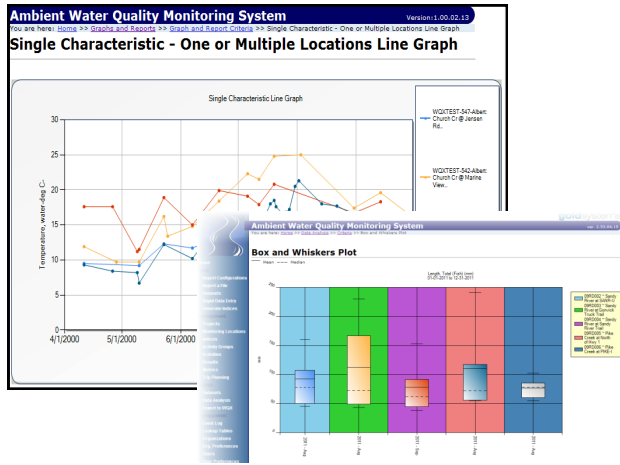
Ambient Water Quality Monitoring System
Version:1.00.02.13

You are here: Home >> Graphs and Reports >> Graph and Report Criteria >> Single Characteristic - One or Multiple Locations Line Graph

Single Characteristic - One or Multiple Locations Line Graph

Single Characteristic Line Graph

Temperature, water-deg C-

30
25
20
15
10
5
0

4/1/2000
5/1/2000
6/1/2000

WQXTEST-547-Albert: Church Cr @ Jensen Rd...

WQXTEST-542-Albert: Church Cr @ Marina View...

Ambient Water Quality Monitoring System
ver. 1.00.04.13

You are here: Home >> Data Analysis >> Criteria >> Box and Whiskers Plot

Box and Whiskers Plot

— Mean — Median

Length, Total (Fork) (mm)
01-01-2011 to 12-31-2011

SWD002 * Sandy River at SWR-1
SWD003 * River at Dunnick Truck Trail
SWD004 * River at Sandy River Trail
SWD005 * Pike Creek at North of Hwy 1
SWD006 * Pike Creek at PKE-1

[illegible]